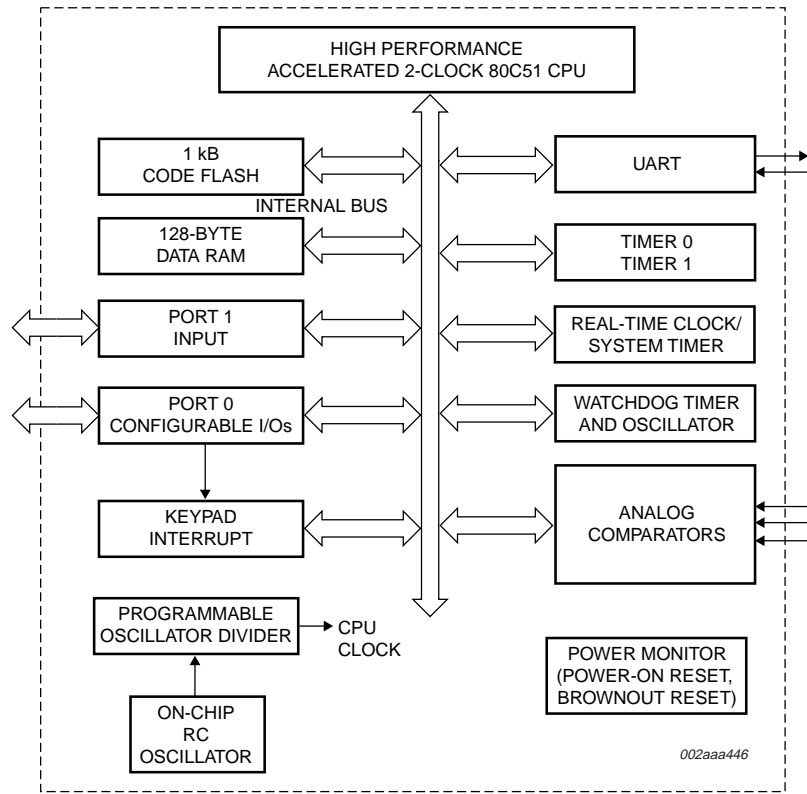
HIGH PERFORMANCE
ACCELERATED 2-CLOCK 80C51 CPU

1 kB
CODE FLASH

INTERNAL BUS

128-BYTE
DATA RAM

PORT 1
INPUT

PORT 0
CONFIGURABLE I/Os

KEYPAD
INTERRUPT

PROGRAMMABLE
OSCILLATOR DIVIDER

CPU
CLOCK

ON-CHIP
RC
OSCILLATOR

UART

TIMER 0
TIMER 1

REAL-TIME CLOCK/
SYSTEM TIMER

WATCHDOG TIMER
AND OSCILLATOR

ANALOG
COMPARATORS

POWER MONITOR
(POWER-ON RESET,
BROWNOUT RESET)

002aaa446